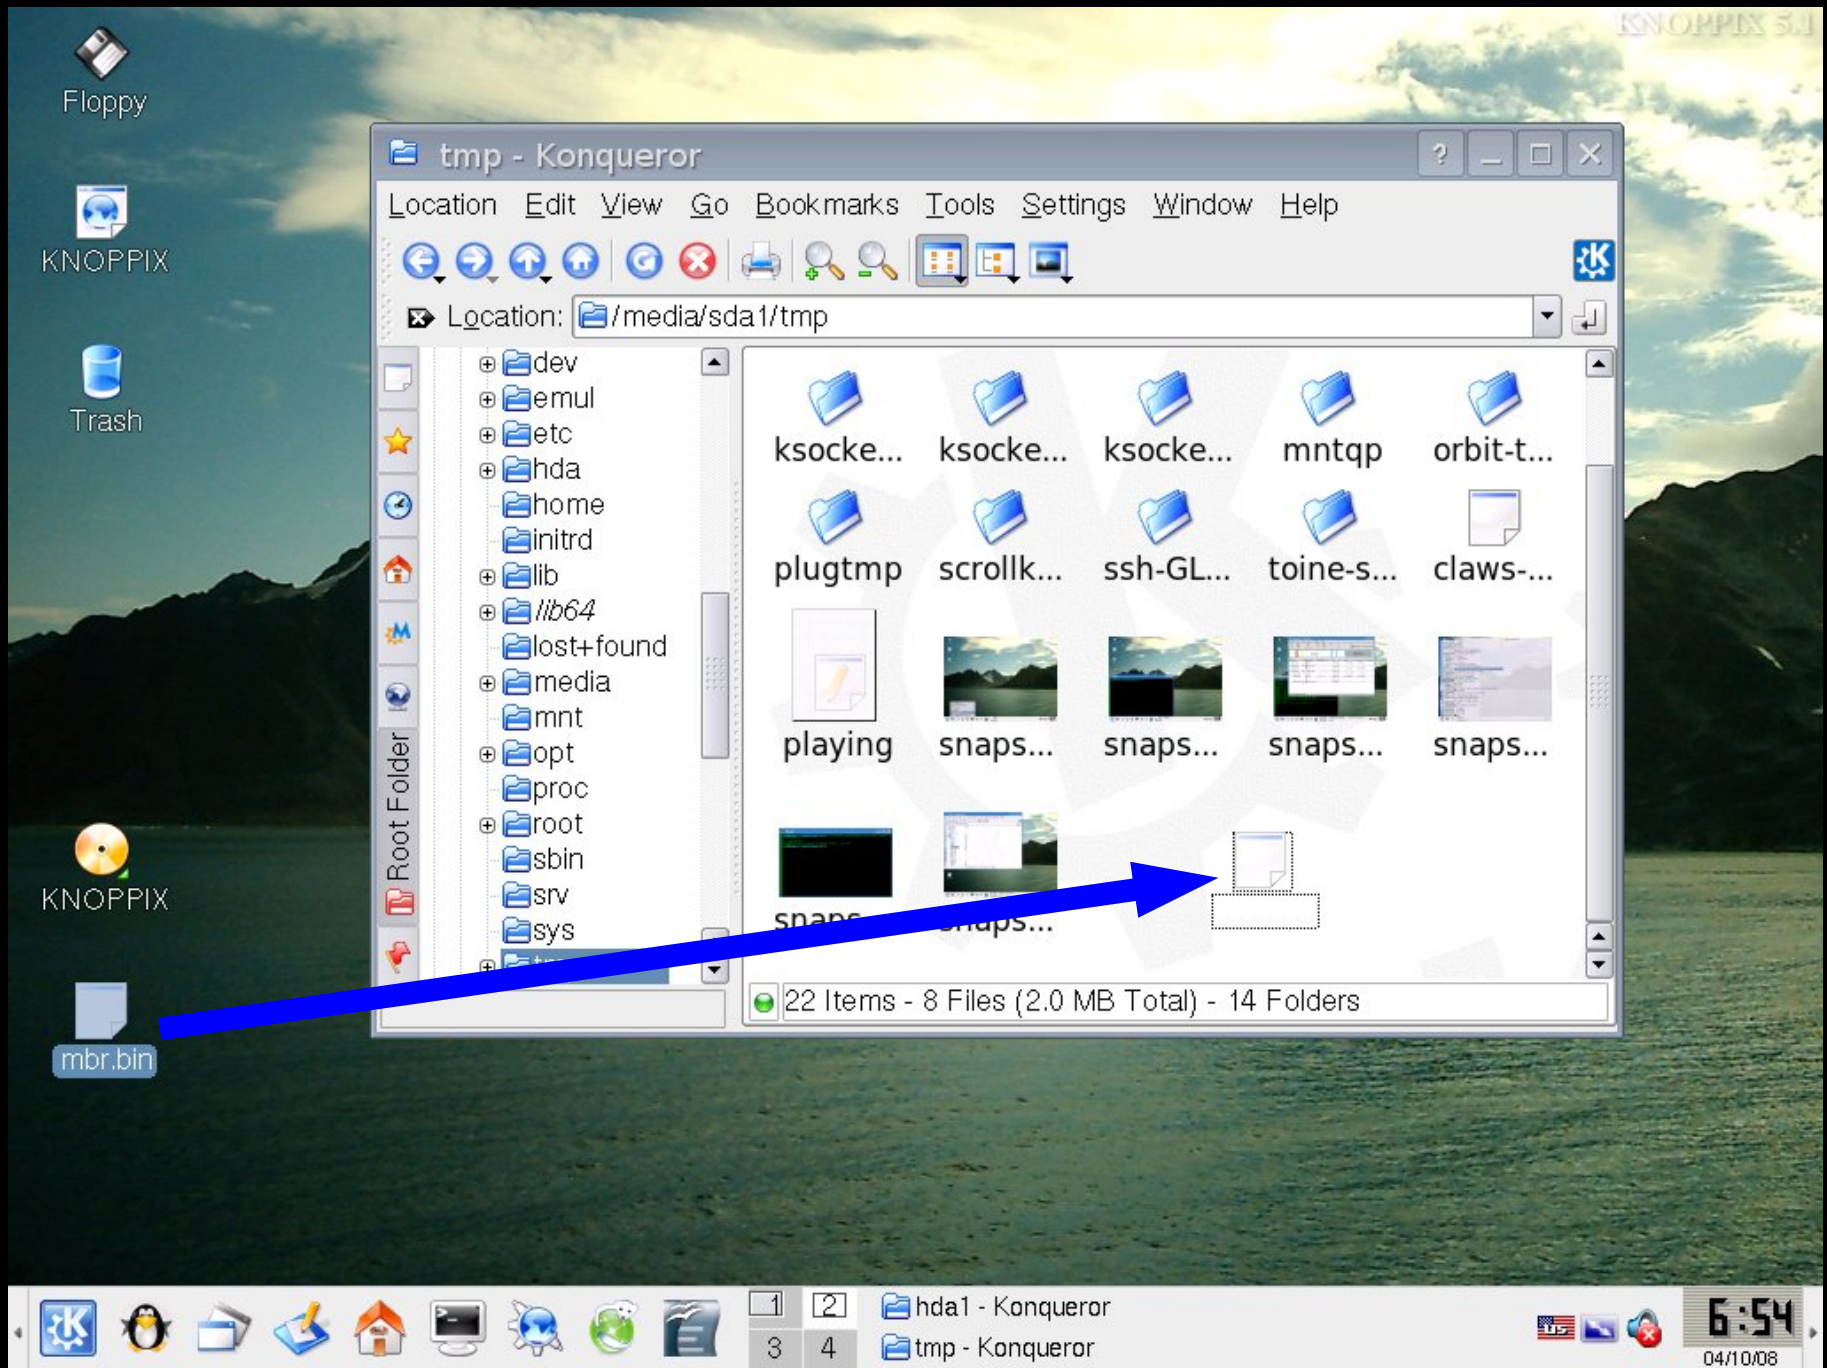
KNOPPIX 5.1

Floppy

KNOPPIX

Trash

KNOPPIX

mbr.bin

tmp - Konqueror

Location Edit View Go Bookmarks Tools Settings Window Help

Location: /media/sda1/tmp

Root Folder

dev
emul
etc
hda
home
initrd
lib
lib64
lost+found
media
mnt
opt
proc
root
sbin
srv
sys

ksocke... ksocke... ksocke... mntqp orbit-t...
plugtmp scrollk... ssh-GL... toine-s... claws-...
playing snaps... snaps... snaps... snaps...
snaps... snaps...

22 Items - 8 Files (2.0 MB Total) - 14 Folders

1 2 3 4

hda1 - Konqueror
tmp - Konqueror

6:54
04/10/08